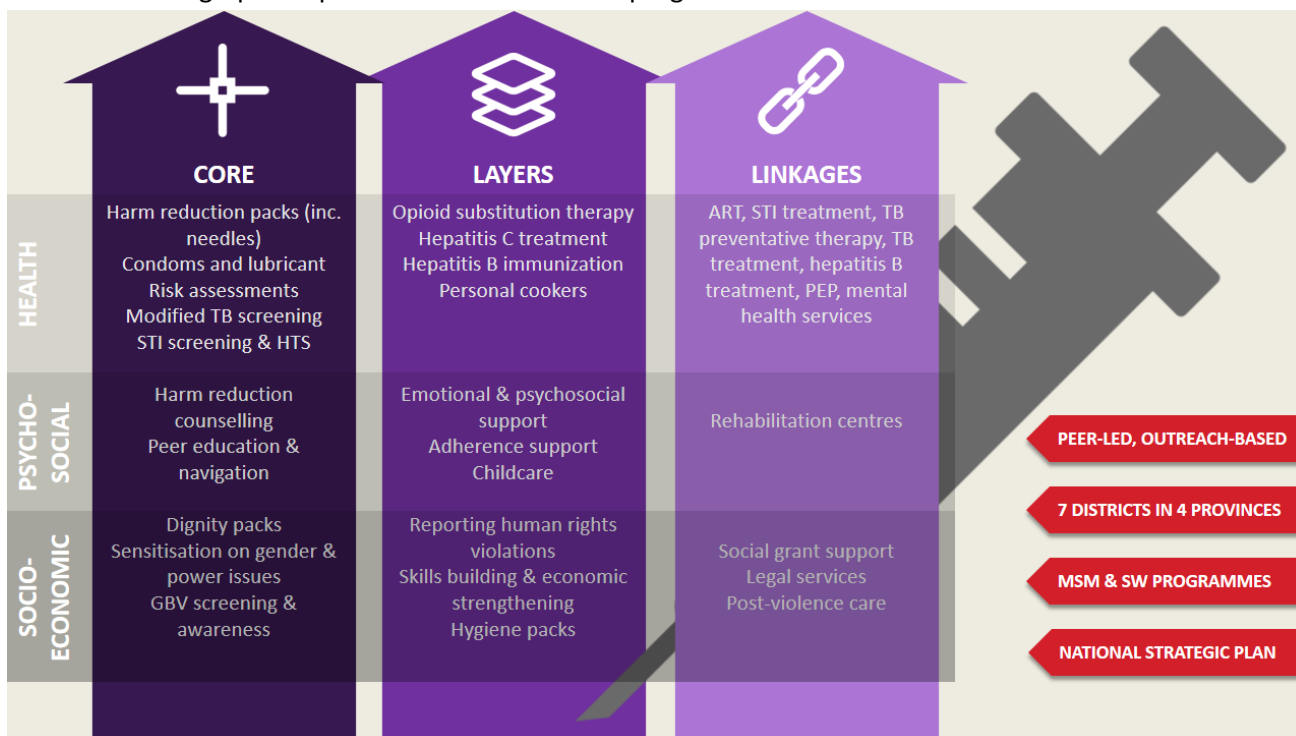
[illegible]

CORE

LAYERS

LINKAGES

HEALTH

Harm reduction packs (inc. needles)
Condoms and lubricant
Risk assessments
Modified TB screening
STI screening & HTS

Opioid substitution therapy
Hepatitis C treatment
Hepatitis B immunization
Personal cookers

ART, STI treatment, TB preventative therapy, TB treatment, hepatitis B treatment, PEP, mental health services

PSYCHO-SOCIAL

Harm reduction counselling
Peer education & navigation

Emotional & psychosocial support
Adherence support
Childcare

Rehabilitation centres

SOCIO-ECONOMIC

Dignity packs
Sensitisation on gender & power issues
GBV screening & awareness

Reporting human rights violations
Skills building & economic strengthening
Hygiene packs

Social grant support
Legal services
Post-violence care

PEER-LED, OUTREACH-BASED

7 DISTRICTS IN 4 PROVINCES

MSM & SW PROGRAMMES

NATIONAL STRATEGIC PLAN